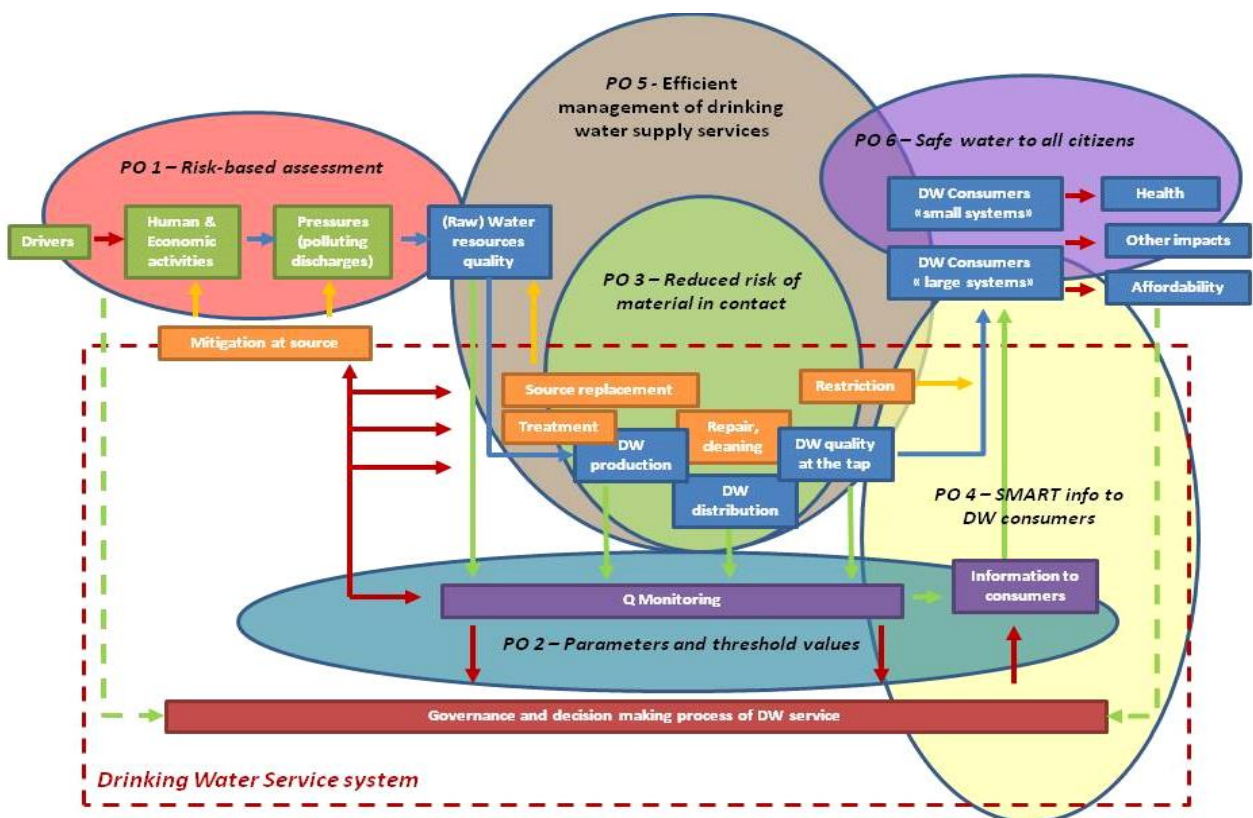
PO 5 - Efficient management of drinking water supply services

PO 1 – Risk-based assessment

PO 6 – Safe water to all citizens

Drivers

Human & Economic activities

Pressures (polluting discharges)

(Raw) Water resources quality

DW Consumers «small systems»

Health

Other impacts

DW Consumers « large systems»

Affordability

PO 3 – Reduced risk of material in contact

Mitigation at source

Source replacement

Restriction

Treatment

Repair, cleaning

DW production

DW quality at the tap

DW distribution

PO 4 – SMART info to DW consumers

Q Monitoring

Information to consumers

PO 2 – Parameters and threshold values

Governance and decision making process of DW service

Drinking Water Service system